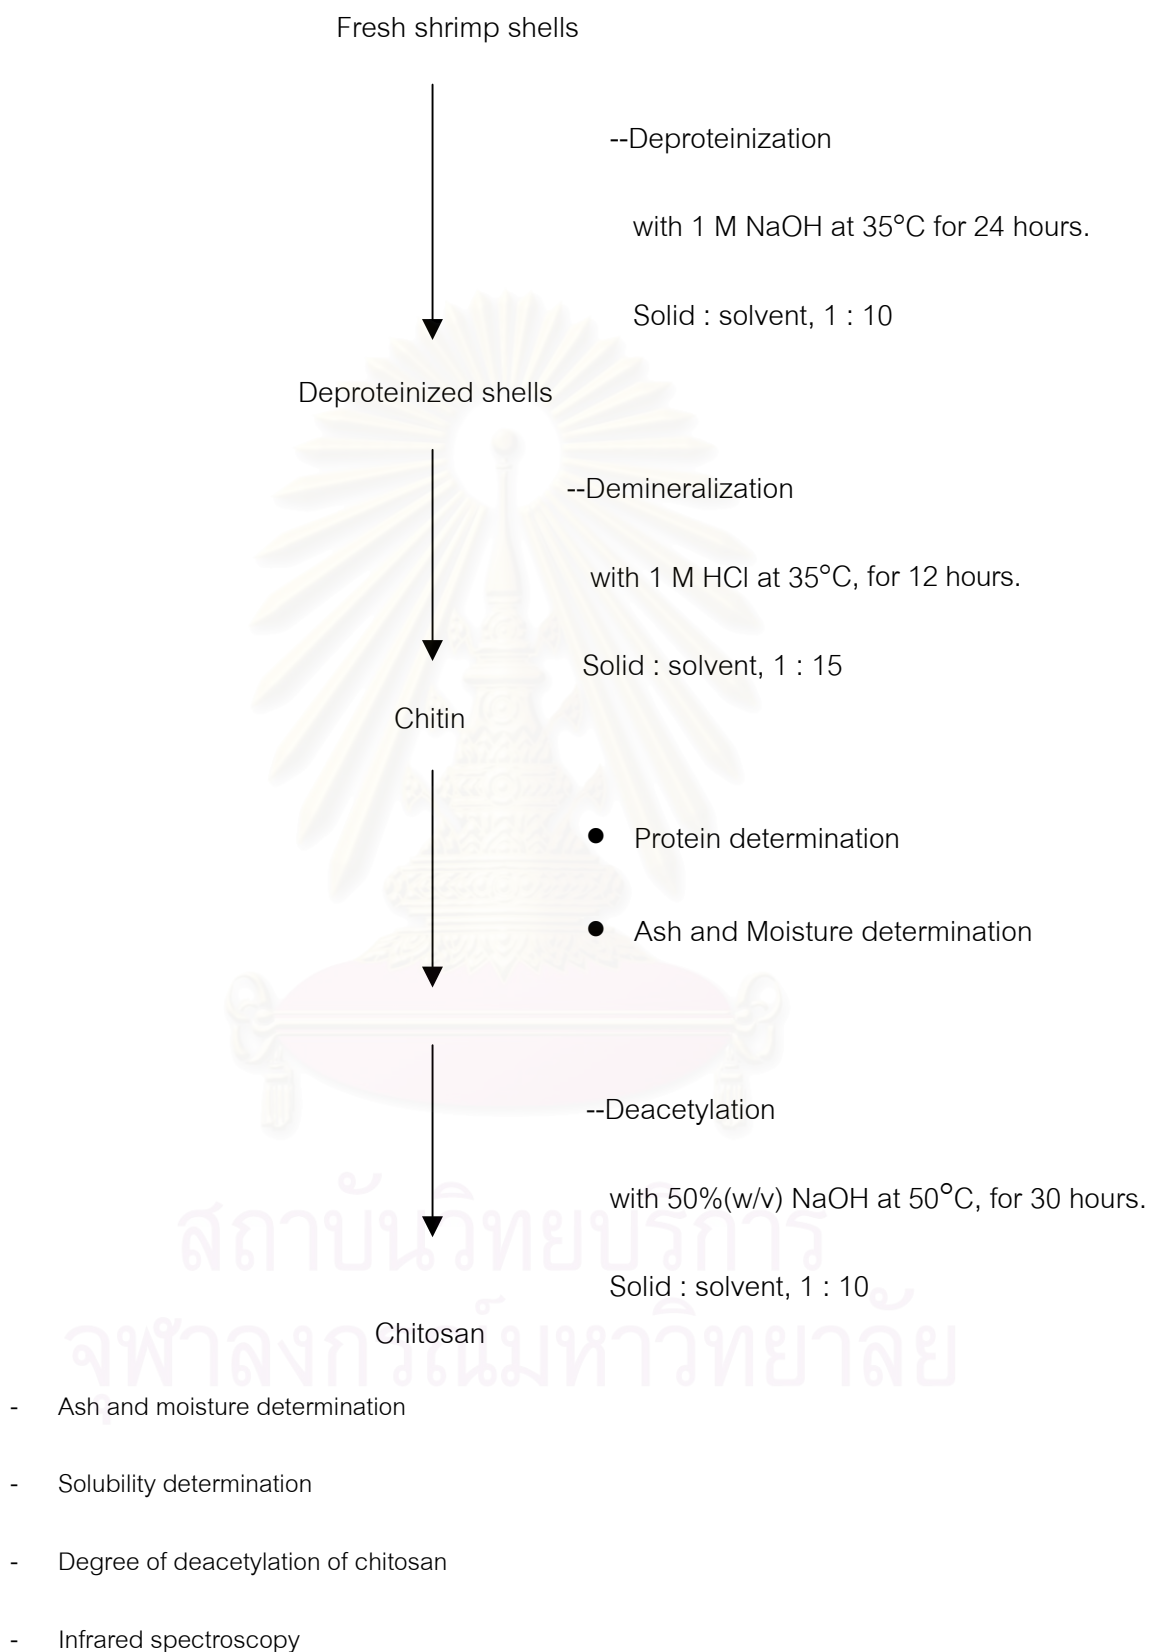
Fresh shrimp shells

--Deproteinization

with 1 M NaOH at 35°C for 24 hours.

Solid : solvent, 1 : 10

Deproteinized shells

--Demineralization

with 1 M HCl at 35°C, for 12 hours.

Solid : solvent, 1 : 15

Chitin

- Protein determination
- Ash and Moisture determination

--Deacetylation

with 50%(w/v) NaOH at 50°C, for 30 hours.

Solid : solvent, 1 : 10

Chitosan

- Ash and moisture determination
- Solubility determination
- Degree of deacetylation of chitosan
- Infrared spectroscopy

สถาบันวิทยบริการ
จุฬาลงกรณ์มหาวิทยาลัย